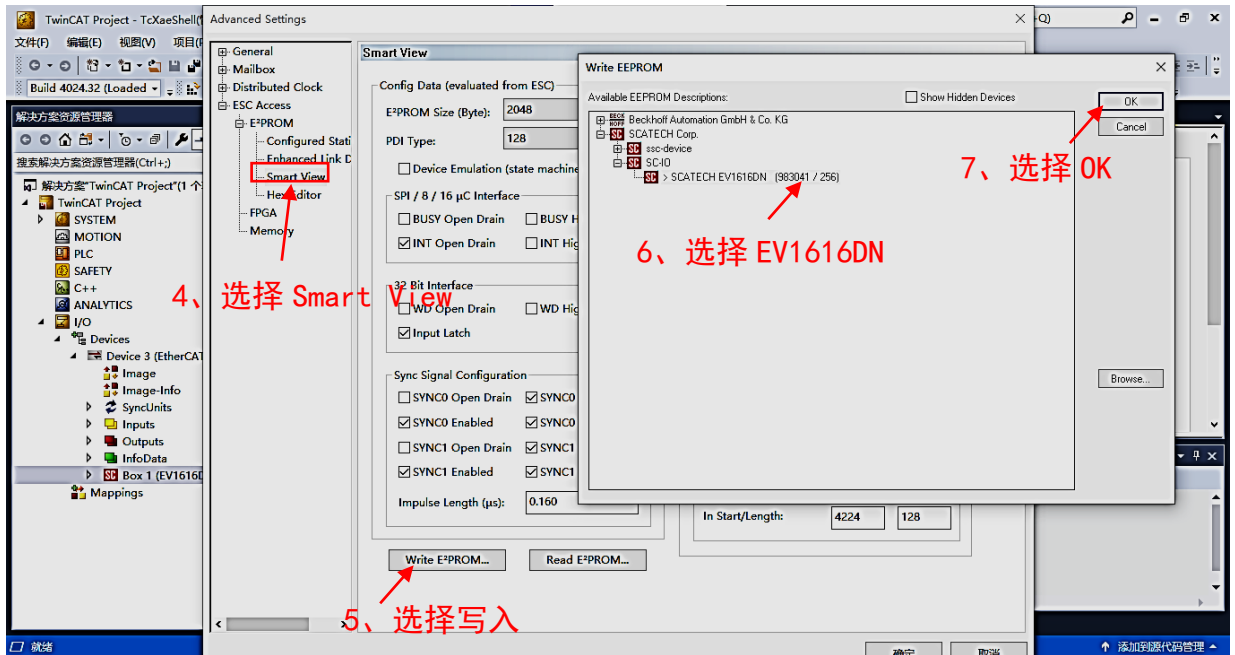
TwinCAT Project - TcXaeShell
Advanced Settings
文件(F) 编辑(E) 视图(V) 项目(
Build 4024.32 (Loaded
解决方案资源管理器
搜索解决方案资源管理器(Ctrl+;)
解决方案"TwinCAT Project"(1 个
TwinCAT Project
SYSTEM
MOTION
PLC
SAFETY
C++
ANALYTICS
I/O
Devices
Device 3 (EtherCAT
Image
Image-Info
SyncUnits
Inputs
Outputs
InfoData
Box 1 (EV1616D
Mappings
就绪

General
Mailbox
Distributed Clock
ESC Access
E²PROM
Configured Stati
Enhanced Link D
Smart View
Hex Editor
FPGA
Memory

Smart View
Config Data (evaluated from ESC)
E²PROM Size (Byte): 2048
PDI Type: 128
Device Emulation (state machine
SPI / 8 / 16 µC Interface
BUSY Open Drain
BUSY H
INT Open Drain
INT Hig
32 Bit Interface
WD Open Drain
WD Hig
Input Latch
Sync Signal Configuration
SYNC0 Open Drain
SYNC0
SYNC0 Enabled
SYNC0
SYNC1 Open Drain
SYNC1
SYNC1 Enabled
SYNC1
Impulse Length (µs): 0.160
In Start/Length: 4224 128
Write E²PROM...
Read E²PROM...
确定 取消

Write EEPROM
Available EEPROM Descriptions:
Show Hidden Devices
Beckhoff Automation GmbH & Co. KG
SCATECH Corp.
ssc-device
SC-IO
> SCATECH EV1616DN (983041 / 256)
OK
Cancel
Browse...

4、选择 Smart View
5、选择写入
6、选择 EV1616DN
7、选择 OK
添加到源代码管理